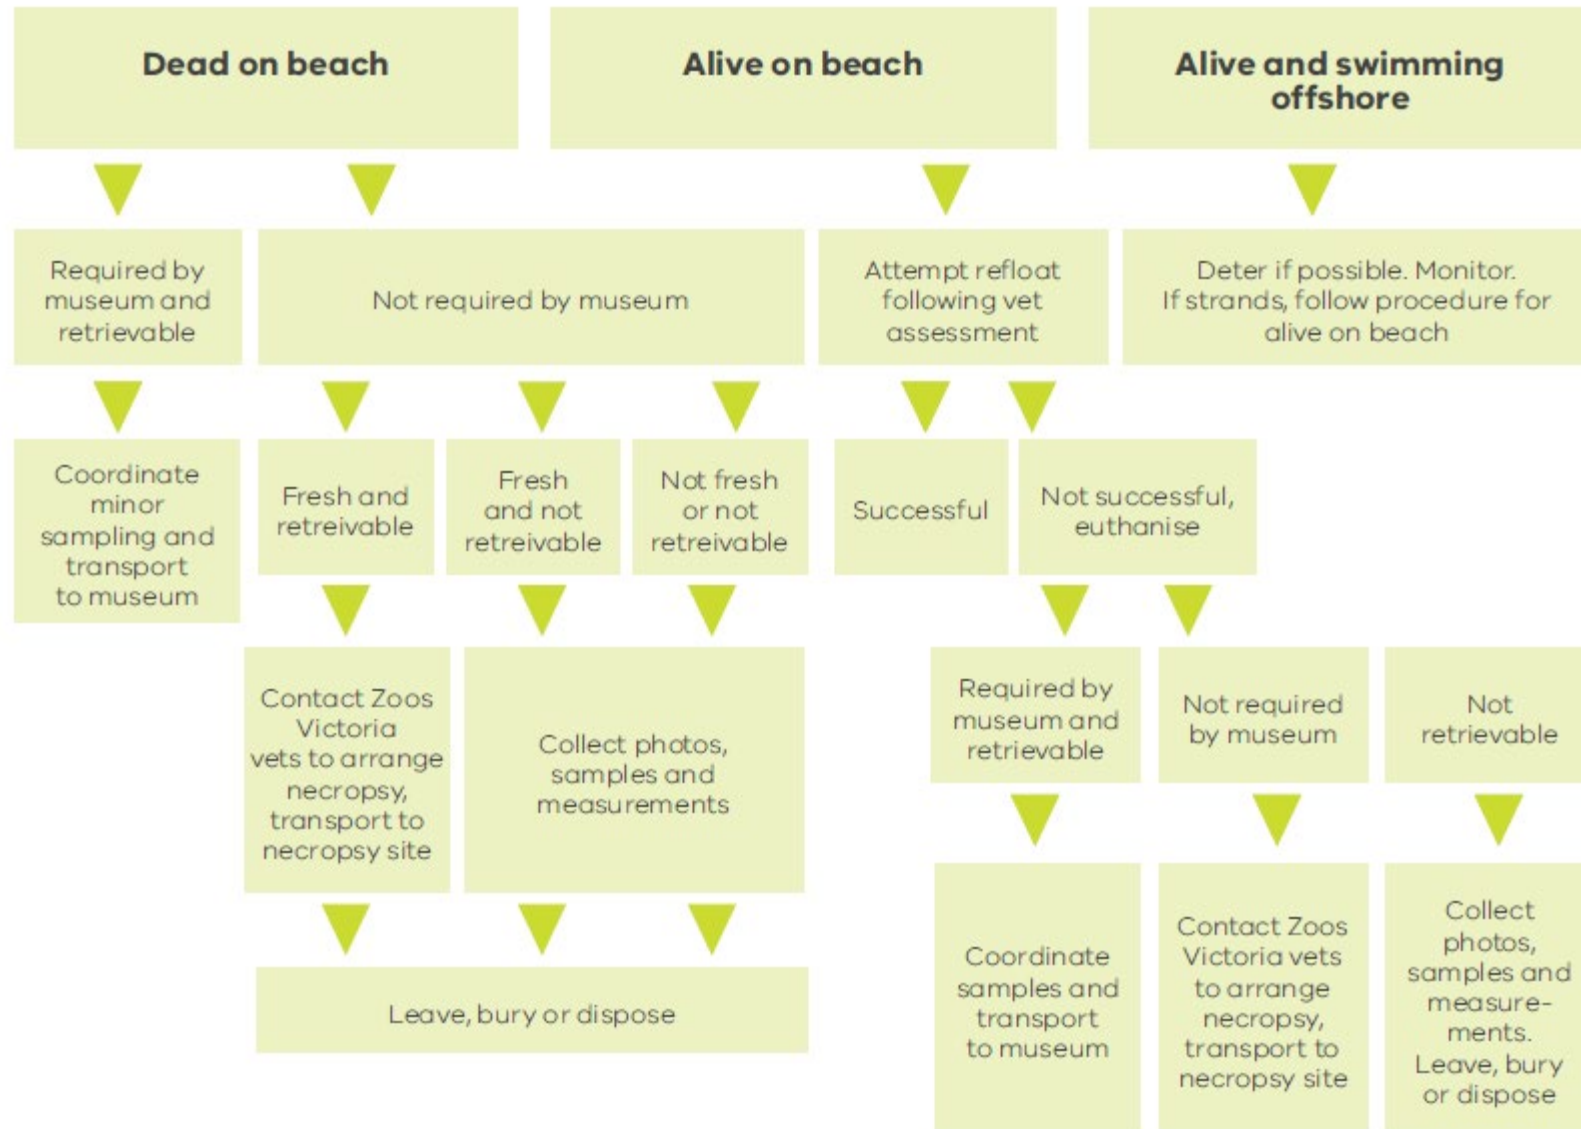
Dead on beach

Alive on beach

Alive and swimming offshore

Required by museum and retrievable

Not required by museum

Attempt refloat following vet assessment

Deter if possible. Monitor. If strands, follow procedure for alive on beach

Coordinate minor sampling and transport to museum

Fresh and retreivable

Fresh and not retreivable

Not fresh or not retreivable

Successful

Not successful, euthanise

Contact Zoos Victoria vets to arrange necropsy, transport to necropsy site

Collect photos, samples and measurements

Required by museum and retrievable

Not required by museum

Not retrievable

Leave, bury or dispose

Coordinate samples and transport to museum

Contact Zoos Victoria vets to arrange necropsy, transport to necropsy site

Collect photos, samples and measurements. Leave, bury or dispose